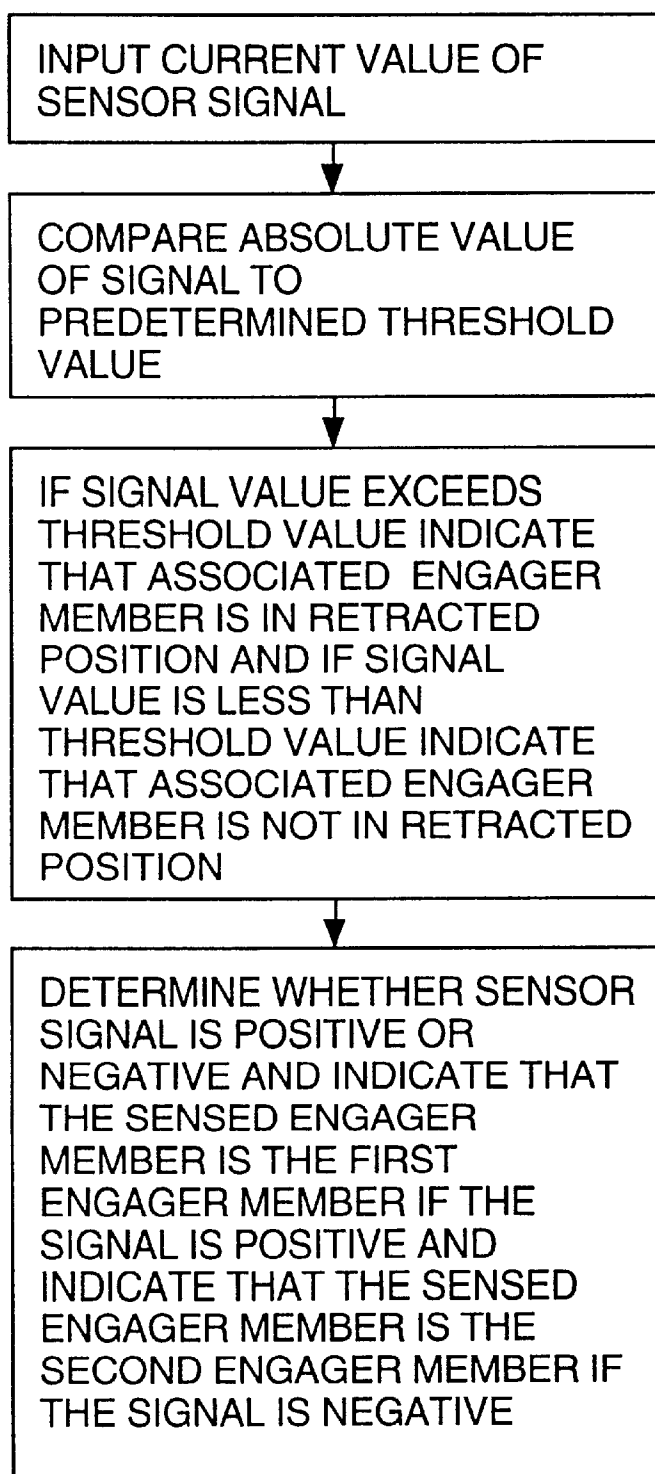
INPUT CURRENT VALUE OF SENSOR SIGNAL

COMPARE ABSOLUTE VALUE OF SIGNAL TO PREDETERMINED THRESHOLD VALUE

IF SIGNAL VALUE EXCEEDS THRESHOLD VALUE INDICATE THAT ASSOCIATED ENGAGER MEMBER IS IN RETRACTED POSITION AND IF SIGNAL VALUE IS LESS THAN THRESHOLD VALUE INDICATE THAT ASSOCIATED ENGAGER MEMBER IS NOT IN RETRACTED POSITION

DETERMINE WHETHER SENSOR SIGNAL IS POSITIVE OR NEGATIVE AND INDICATE THAT THE SENSED ENGAGER MEMBER IS THE FIRST ENGAGER MEMBER IF THE SIGNAL IS POSITIVE AND INDICATE THAT THE SENSED ENGAGER MEMBER IS THE SECOND ENGAGER MEMBER IF THE SIGNAL IS NEGATIVE